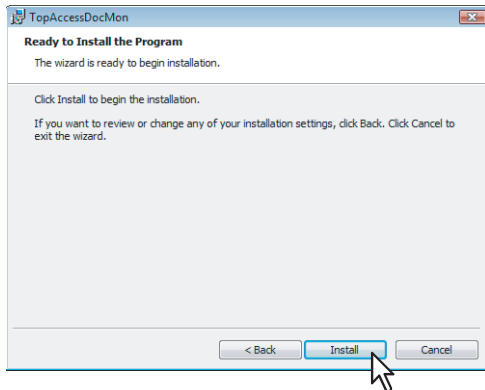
TopAccessDocMon

Ready to Install the Program

The wizard is ready to begin installation.

Click Install to begin the installation.

If you want to review or change any of your installation settings, click Back. Click Cancel to exit the wizard.

< Back

Install

Cancel